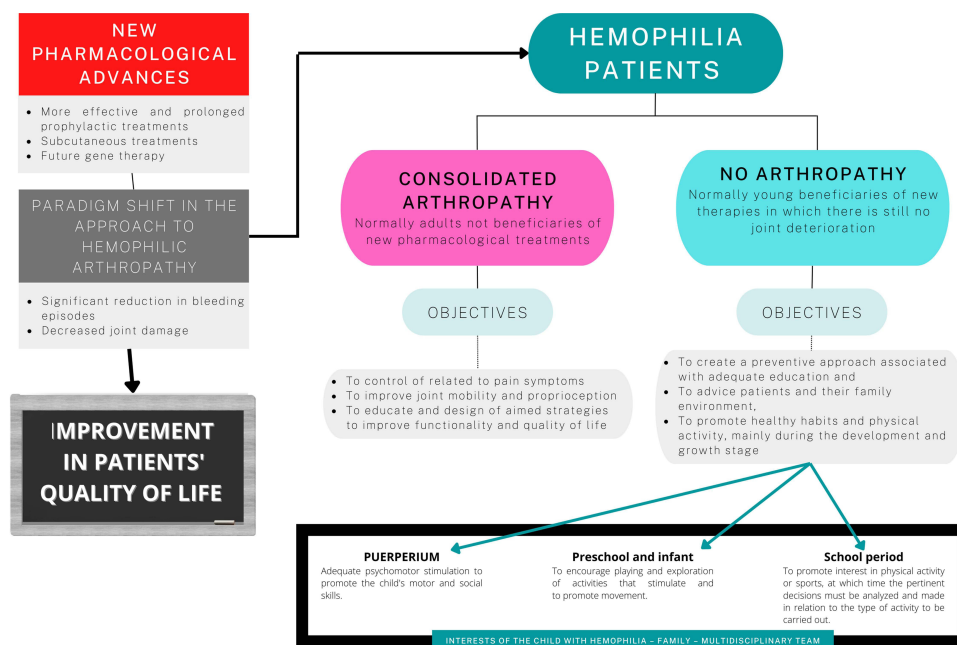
NEW PHARMACOLOGICAL ADVANCES

- More effective and prolonged prophylactic treatments
- Subcutaneous treatments
- Future gene therapy

PARADIGM SHIFT IN THE APPROACH TO HEMOPHILIC ARTHROPATHY

- Significant reduction in bleeding episodes
- Decreased joint damage

IMPROVEMENT IN PATIENTS' QUALITY OF LIFE

HEMOPHILIA PATIENTS

CONSOLIDATED ARTHROPATHY
Normally adults not beneficiaries of new pharmacological treatments

OBJECTIVES

- To control of related to pain symptoms
- To improve joint mobility and proprioception
- To educate and design of aimed strategies to improve functionality and quality of life

NO ARTHROPATHY
Normally young beneficiaries of new therapies in which there is still no joint deterioration

OBJECTIVES

- To create a preventive approach associated with adequate education and
- To advice patients and their family environment,
- To promote healthy habits and physical activity, mainly during the development and growth stage

PUERPERIUM
Adequate psychomotor stimulation to promote the child's motor and social skills.

Preschool and infant
To encourage playing and exploration of activities that stimulate and to promote movement.

School period
To promote interest in physical activity or sports, at which time the pertinent decisions must be analyzed and made in relation to the type of activity to be carried out.

INTERESTS OF THE CHILD WITH HEMOPHILIA – FAMILY – MULTIDISCIPLINARY TEAM